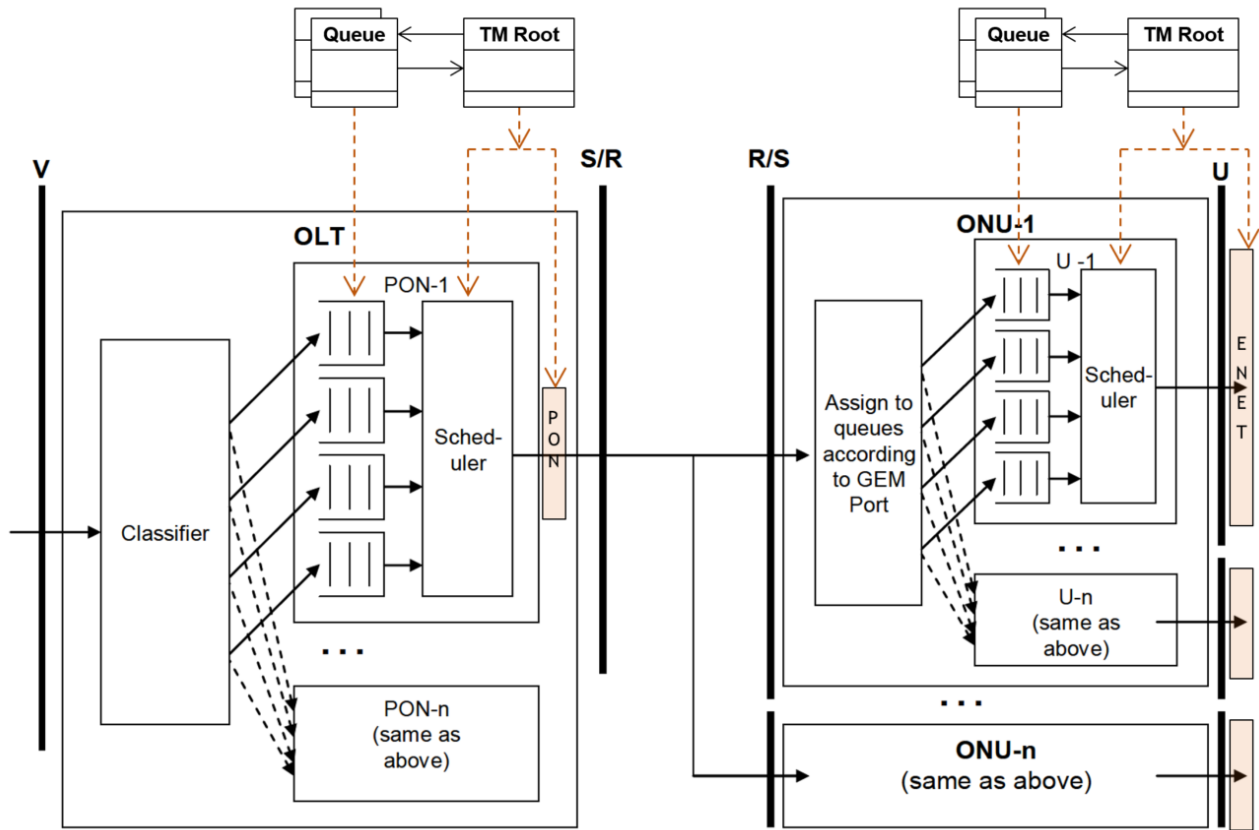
Queue
TM Root
Queue
TM Root
V
S/R
R/S
U
OLT
ONU-1
PON-1
U -1
Classifier
Sched-uler
P O N
Assign to queues according to GEM Port
Sched-uler
E N E T
. . .
PON-n (same as above)
. . .
U-n (same as above)
. . .
ONU-n (same as above)